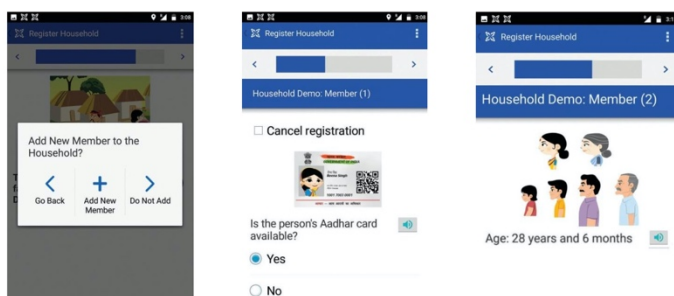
3:08

Register Household

Add New Member to the Household?

Go Back

Add New Member

Do Not Add

3:08

Register Household

Household Demo: Member (1)

Cancel registration

Is the person's Aadhar card available?

Yes

No

Register Household

Household Demo: Member (2)

Age: 28 years and 6 months